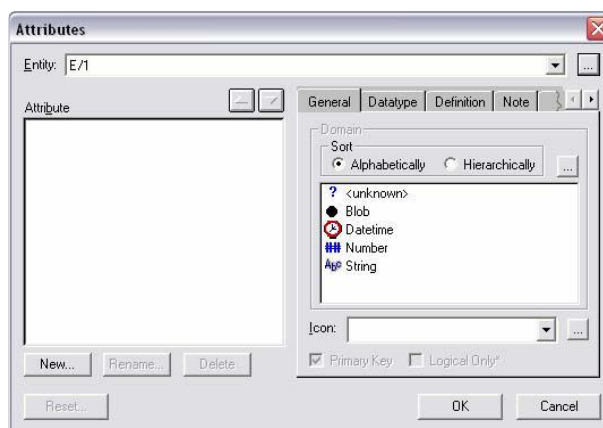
Attributes

Entity: E/1

Attribute

General | Datatype | Definition | Note

Domain
Sort
Alphabetically  Hierarchically

? <unknown>
Blob
Datetime
Number
String

Icon:

Primary Key  Logical Only*

New...  Rename...  Delete

Reset...  OK  Cancel